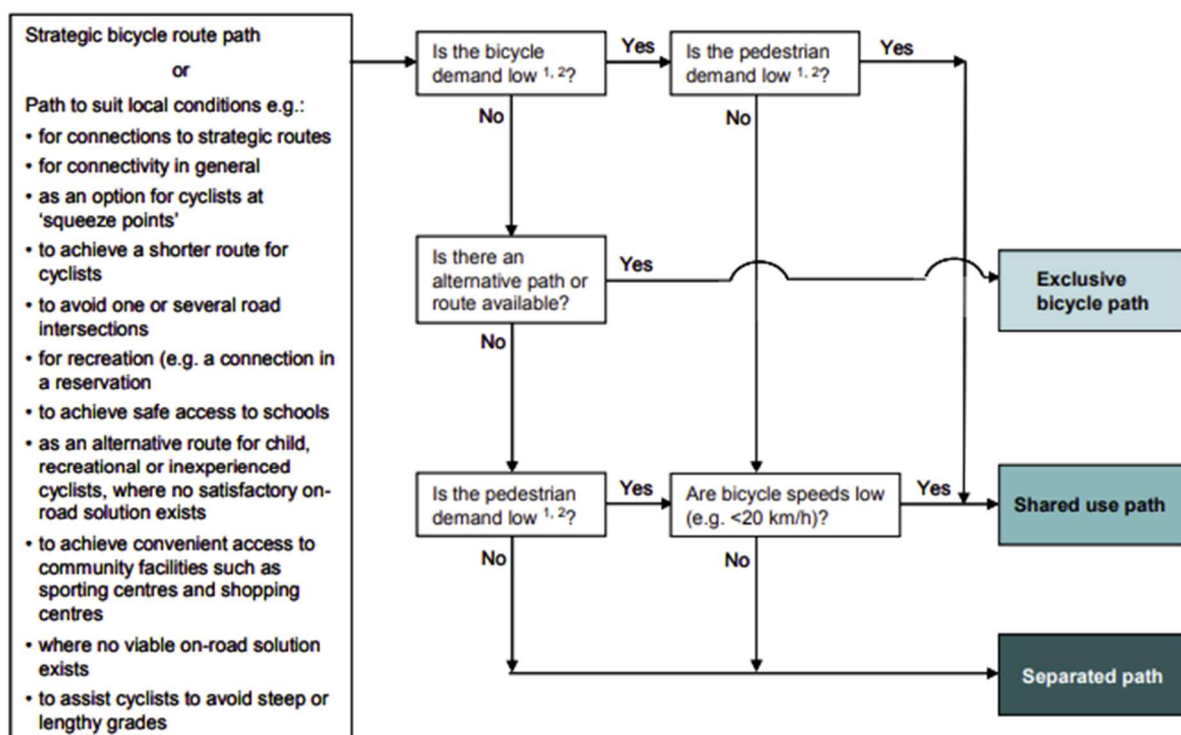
Strategic bicycle route path

or

Path to suit local conditions e.g.:

- for connections to strategic routes
- for connectivity in general
- as an option for cyclists at 'squeeze points'
- to achieve a shorter route for cyclists
- to avoid one or several road intersections
- for recreation (e.g. a connection in a reservation
- to achieve safe access to schools
- as an alternative route for child, recreational or inexperienced cyclists, where no satisfactory on-road solution exists
- to achieve convenient access to community facilities such as sporting centres and shopping centres
- where no viable on-road solution exists
- to assist cyclists to avoid steep or lengthy grades

Is the bicycle demand low $^{1, 2}$?

Yes

Is the pedestrian demand low $^{1, 2}$?

Yes

No

No

Is there an alternative path or route available?

Yes

Exclusive bicycle path

No

Is the pedestrian demand low $^{1, 2}$?

Yes

Are bicycle speeds low (e.g. <20 km/h)?

Yes

Shared use path

No

No

Separated path